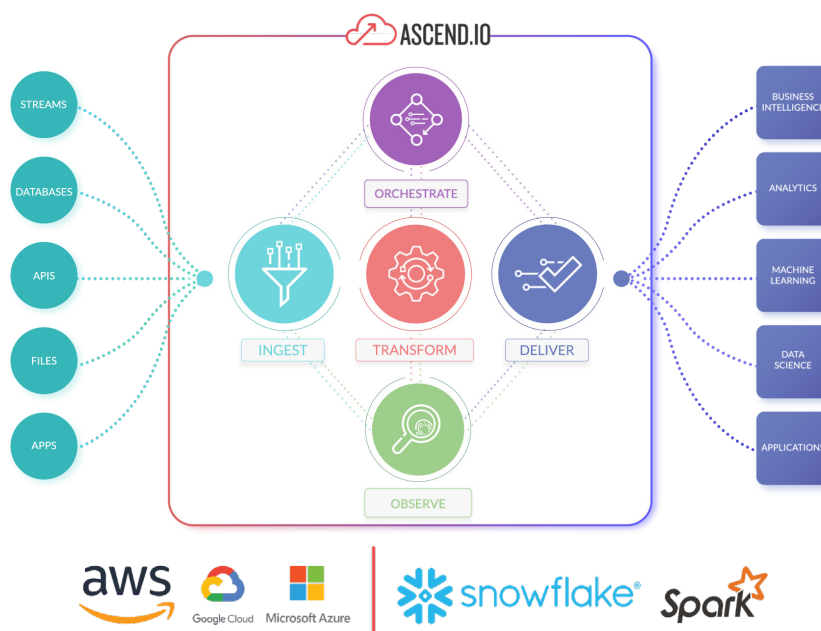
ASCEND.IO

STREAMS
DATABASES
APIS
FILES
APPS

ORCHESTRATE
INGEST
TRANSFORM
DELIVER
OBSERVE

BUSINESS INTELLIGENCE
ANALYTICS
MACHINE LEARNING
DATA SCIENCE
APPLICATIONS

aws
Google Cloud
Microsoft Azure
snowflake®
Spark